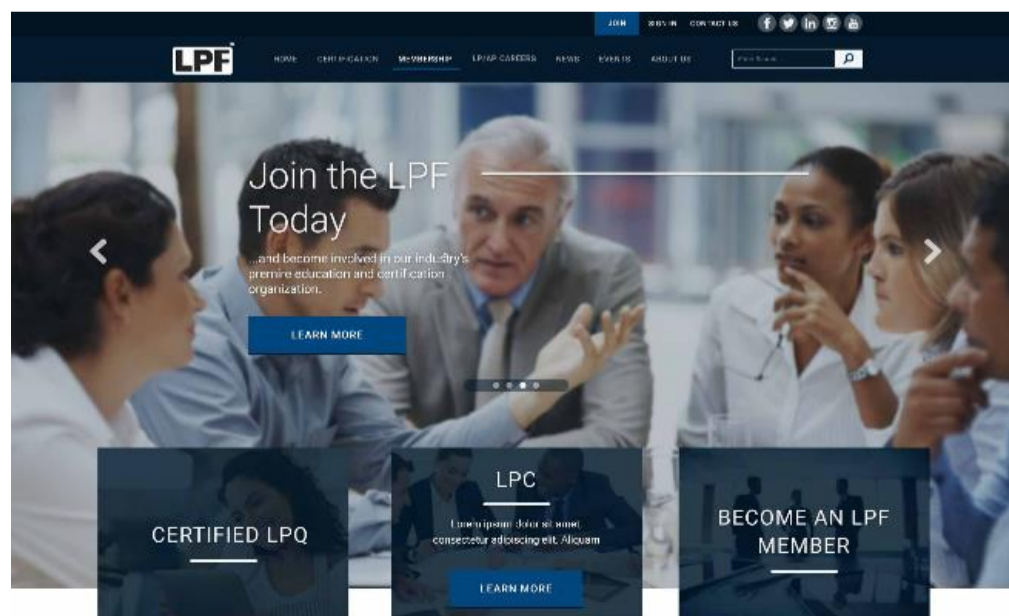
JOIN SIGN IN CONTACT US

LPF

HOME CERTIFICATION MEMBERSHIP LP/AP CAREERS NEWS EVENTS ABOUT US

Site Search

Join the LPF Today

...and become involved in our industry's premire education and certification organization.

LEARN MORE

CERTIFIED LPQ

LPC

Lorem ipsum dolor sit amet, consectetur adipiscing elit. Aliquam

LEARN MORE

BECOME AN LPF MEMBER